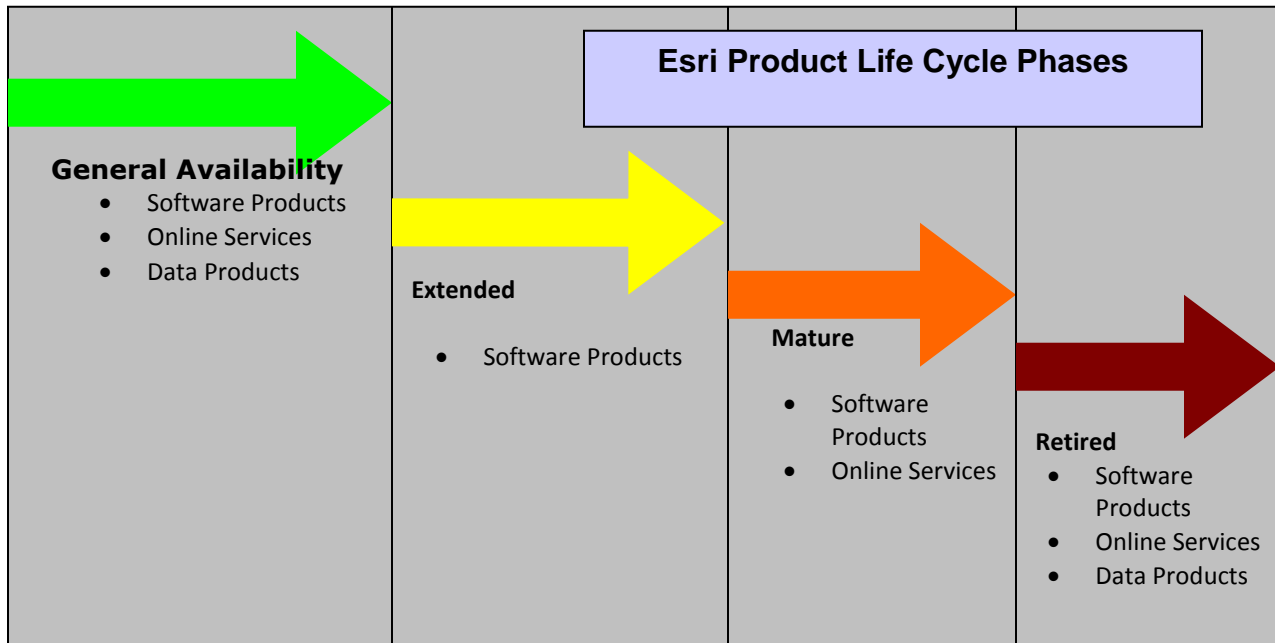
Esri Product Life Cycle Phases

General Availability
- Software Products
- Online Services
- Data Products

Extended
- Software Products

Mature
- Software Products
- Online Services

Retired
- Software Products
- Online Services
- Data Products